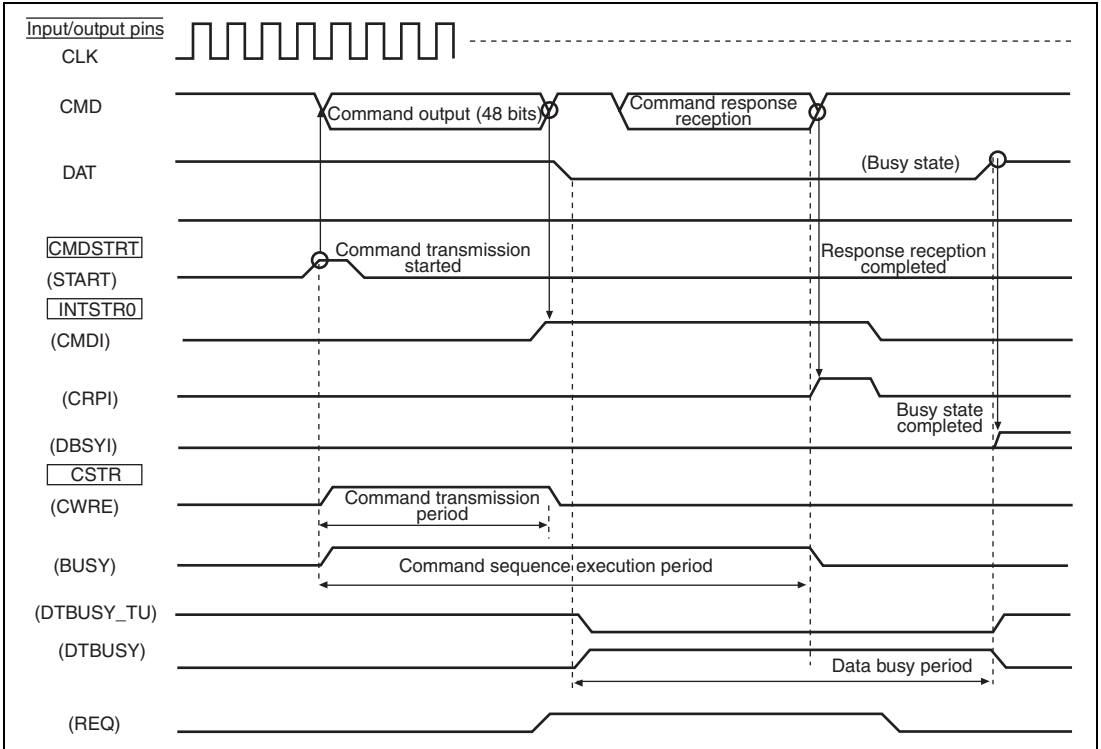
Input/output pins
CLK

CMD
Command output (48 bits)
Command response reception

DAT
(Busy state)

CMDSTRT
(START)
Command transmission started
Response reception completed

INTSTR0
(CMDI)

(CRPI)

Busy state completed
(DBSYI)

CSTR
(CWRE)
Command transmission period

(BUSY)
Command sequence execution period

(DTBUSY_TU)

(DTBUSY)
Data busy period

(REQ)